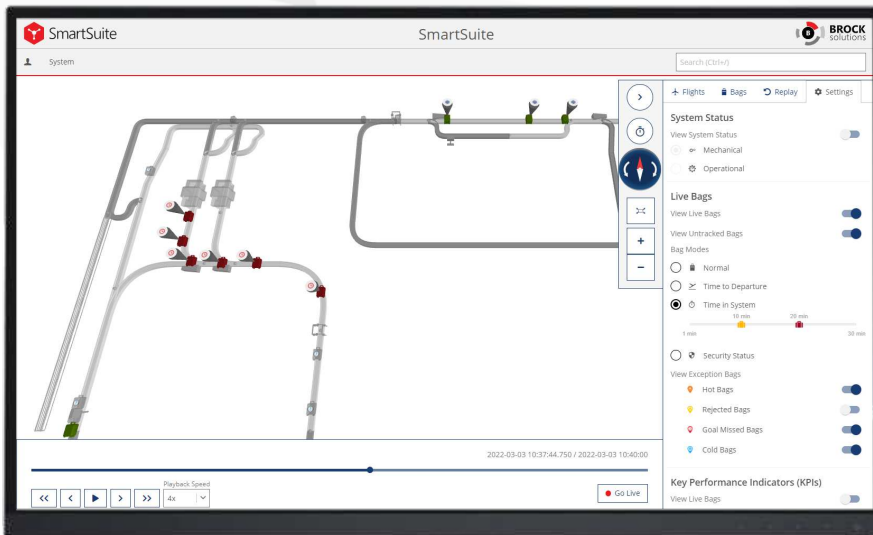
SmartSuite

SmartSuite

BROCK solutions

System

Search (Ctrl+/)

Flights Bags Replay Settings

System Status

View System Status

Mechanical

Operational

Live Bags

View Live Bags

View Untracked Bags

Bag Modes

Normal

Time to Departure

Time in System

10 min 20 min

1 min 30 min

Security Status

View Exception Bags

Hot Bags

Rejected Bags

Goal Missed Bags

Cold Bags

Key Performance Indicators (KPIs)

View Live Bags

2022-03-03 10:37:44.750 / 2022-03-03 10:40:00

Playback Speed

4x

Go Live